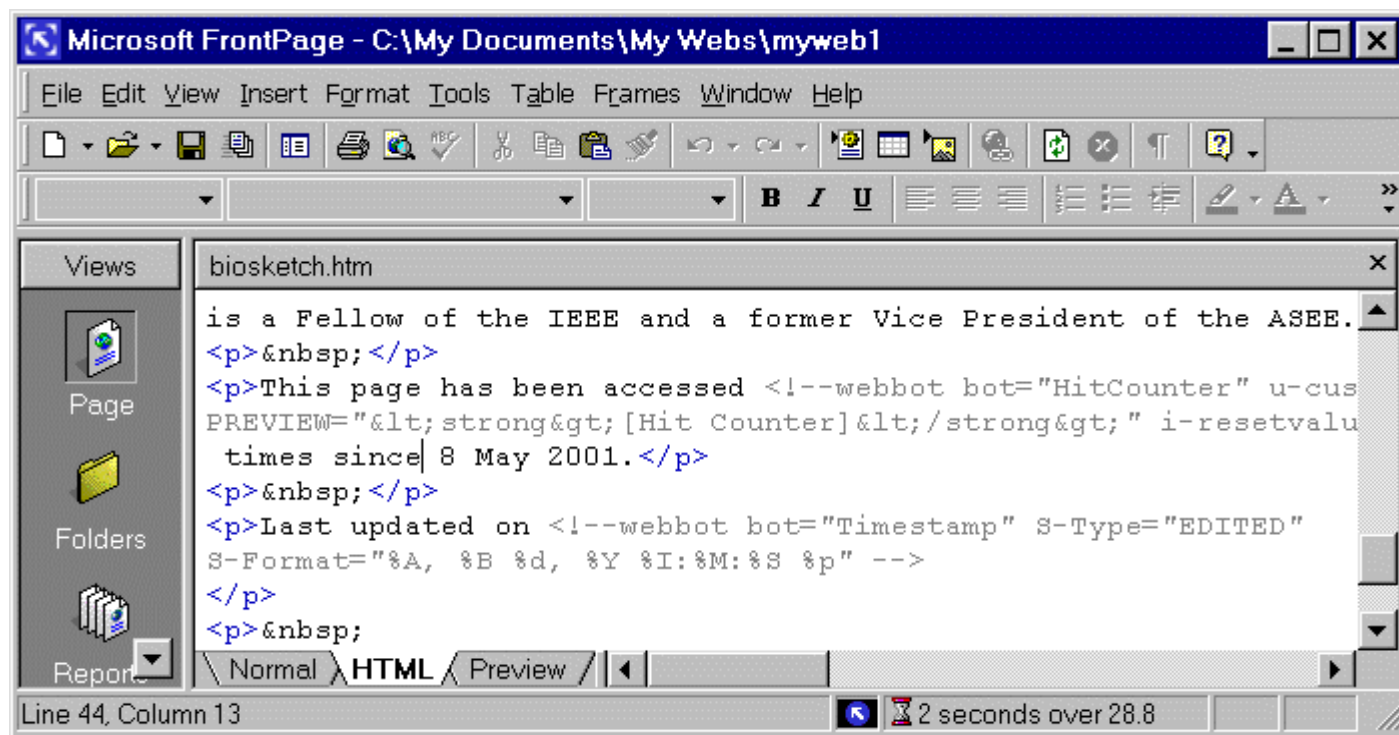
Microsoft FrontPage - C:\My Documents\My Webs\myweb1

File Edit View Insert Format Tools Table Frames Window Help

B I U

Views

Page

Folders

Reports

biosketch.htm

is a Fellow of the IEEE and a former Vice President of the ASEE.
<p>&nbsp;</p>
<p>This page has been accessed <!--webbot bot="HitCounter" u-cus
PREVIEW="&lt;strong&gt;[Hit Counter]&lt;/strong&gt;" i-resetvalu
times since 8 May 2001.</p>
<p>&nbsp;</p>
<p>Last updated on <!--webbot bot="Timestamp" S-Type="EDITED"
S-Format="%A, %B %d, %Y %I:%M:%S %p" -->
</p>
<p>&nbsp;

Normal HTML Preview

Line 44, Column 13

2 seconds over 28.8